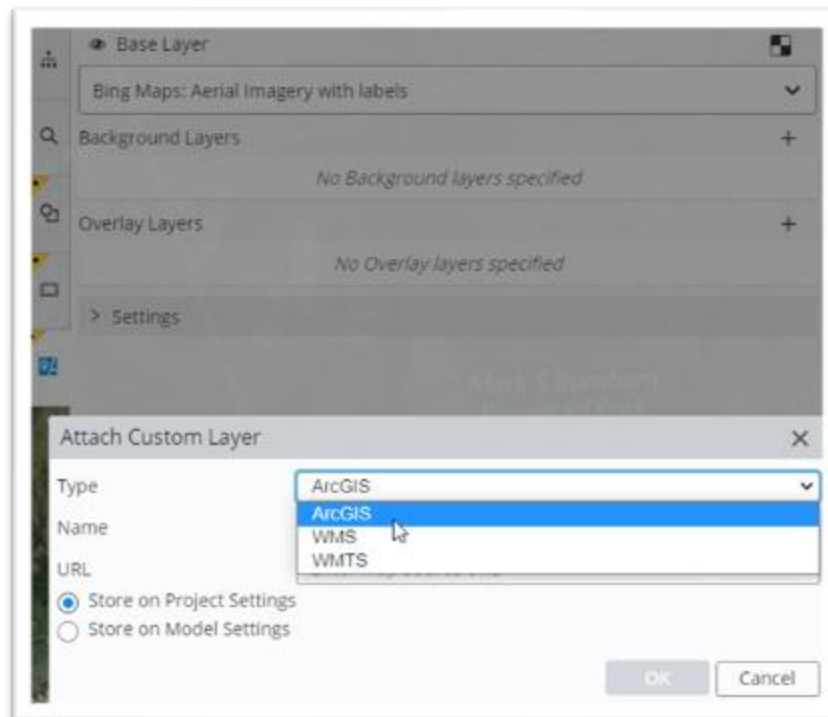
Base Layer

Bing Maps: Aerial Imagery with labels

Background Layers +

No Background layers specified

Overlay Layers +

No Overlay layers specified

> Settings

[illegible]

Attach Custom Layer ✕

Type ArcGIS

ArcGIS
WMS
WMTS

Name

URL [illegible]

Store on Project Settings
Store on Model Settings

OK Cancel